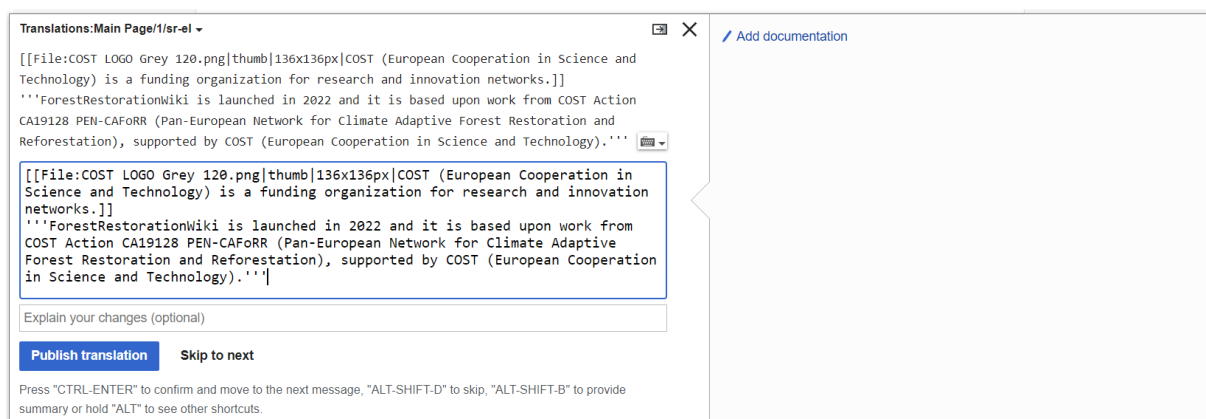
Translations:Main Page/1/sr-el

[[File:COST LOGO Grey 120.png|thumb|136x136px|COST (European Cooperation in Science and Technology) is a funding organization for research and innovation networks.]]
'''ForestRestorationWiki is launched in 2022 and it is based upon work from COST Action CA19128 PEN-CAFoRR (Pan-European Network for Climate Adaptive Forest Restoration and Reforestation), supported by COST (European Cooperation in Science and Technology).'''

[[File:COST LOGO Grey 120.png|thumb|136x136px|COST (European Cooperation in Science and Technology) is a funding organization for research and innovation networks.]]
'''ForestRestorationWiki is launched in 2022 and it is based upon work from COST Action CA19128 PEN-CAFoRR (Pan-European Network for Climate Adaptive Forest Restoration and Reforestation), supported by COST (European Cooperation in Science and Technology).'''

Explain your changes (optional)

Publish translation

Skip to next

Press "CTRL-ENTER" to confirm and move to the next message, "ALT-SHIFT-D" to skip, "ALT-SHIFT-B" to provide summary or hold "ALT" to see other shortcuts.

Add documentation